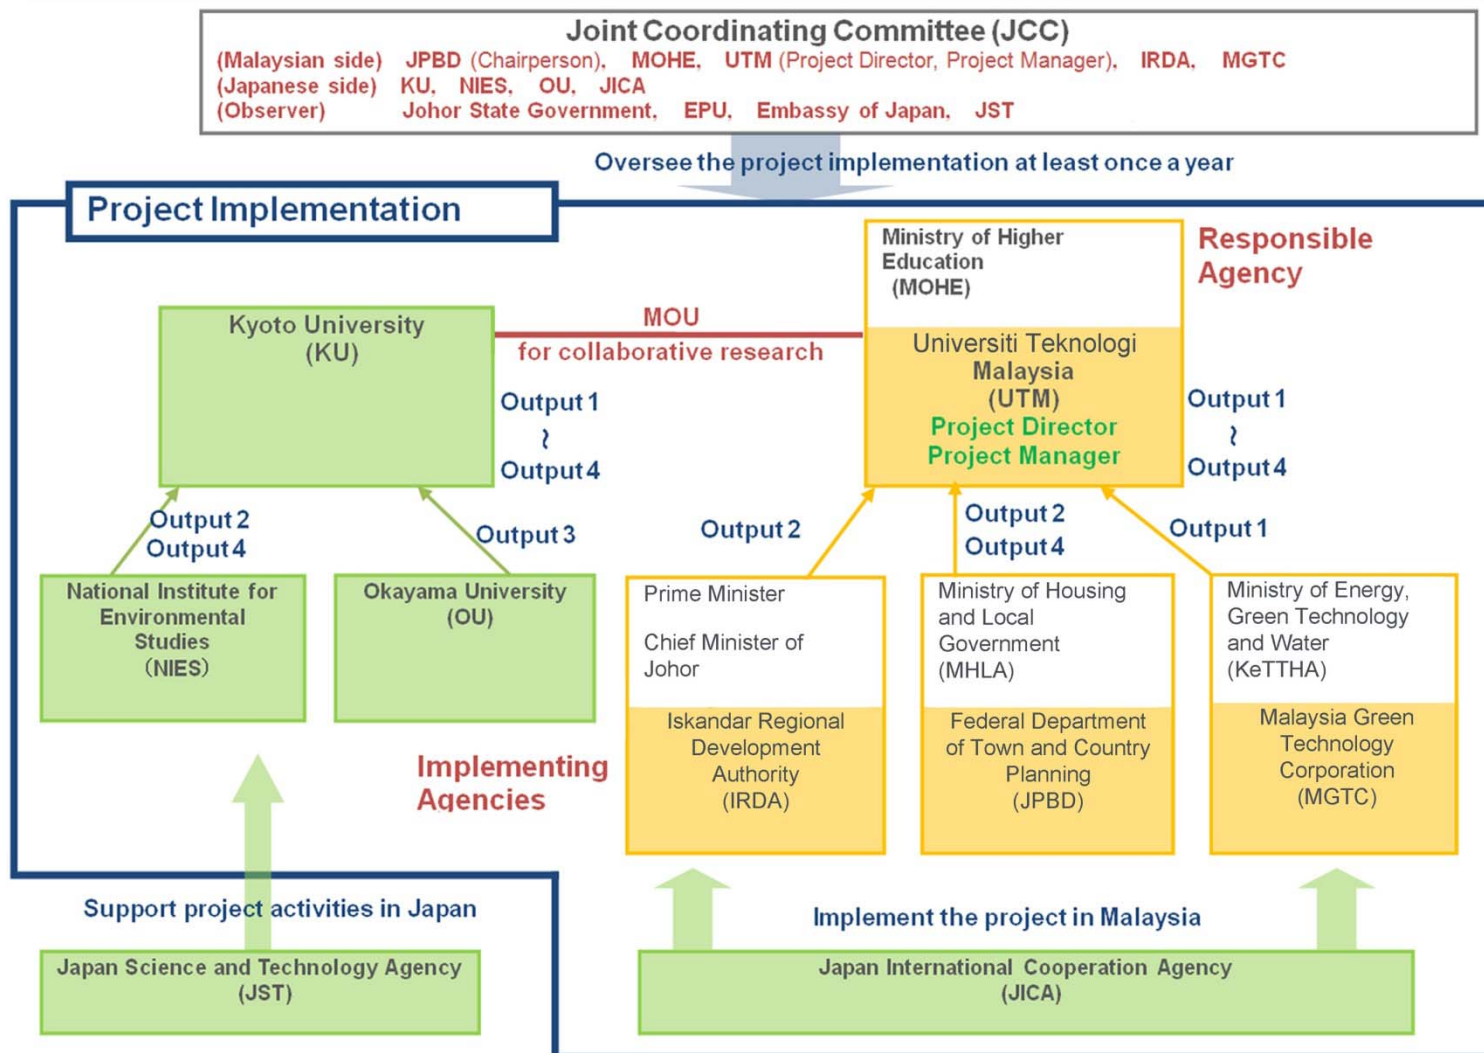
Joint Coordinating Committee (JCC)
(Malaysian side) JPBD (Chairperson), MOHE, UTM (Project Director, Project Manager), IRDA, MGTC
(Japanese side) KU, NIES, OU, JICA
(Observer) Johor State Government, EPU, Embassy of Japan, JST

Oversee the project implementation at least once a year

Project Implementation

Ministry of Higher Education (MOHE)

Responsible Agency

Kyoto University (KU)

MOU
for collaborative research

Universiti Teknologi Malaysia (UTM)
Project Director
Project Manager

Output 1
~
Output 4

Output 1
~
Output 4

Output 2
Output 4

Output 3

Output 2

Output 2
Output 4

Output 1

National Institute for Environmental Studies (NIES)

Okayama University (OU)

Prime Minister

Chief Minister of Johor

Iskandar Regional Development Authority (IRDA)

Ministry of Housing and Local Government (MHLA)

Federal Department of Town and Country Planning (JPBD)

Ministry of Energy, Green Technology and Water (KeTTHA)

Malaysia Green Technology Corporation (MGTC)

Implementing Agencies

Support project activities in Japan

Implement the project in Malaysia

Japan Science and Technology Agency (JST)

Japan International Cooperation Agency (JICA)